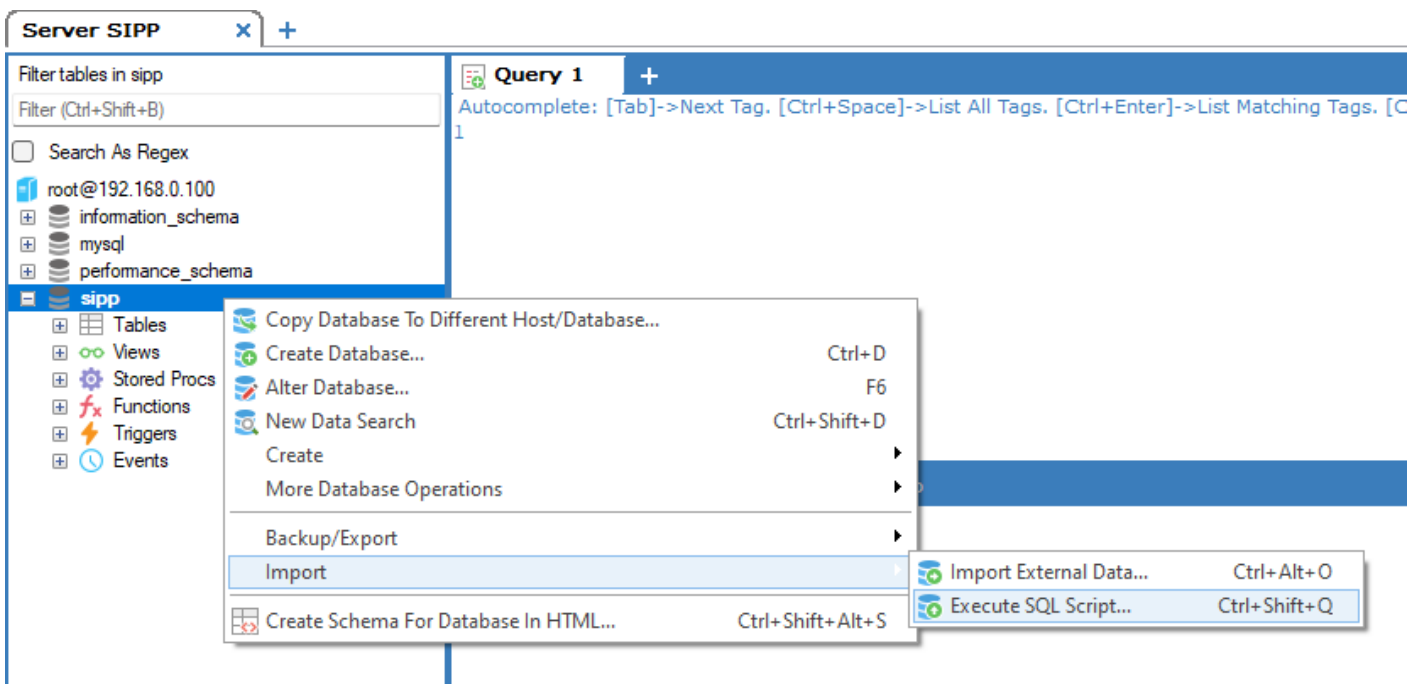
Server SIPP ✕ +

Filter tables in sipp
Filter (Ctrl+Shift+B)
Search As Regex
root@192.168.0.100
information_schema
mysql
performance_schema
sipp
Tables
Views
Stored Procs
Functions
Triggers
Events

Query 1 +
Autocomplete: [Tab]->Next Tag. [Ctrl+Space]->List All Tags. [Ctrl+Enter]->List Matching Tags. [C
1

Copy Database To Different Host/Database...
Create Database... Ctrl+D
Alter Database... F6
New Data Search Ctrl+Shift+D
Create
More Database Operations
Backup/Export
Import
Create Schema For Database In HTML... Ctrl+Shift+Alt+S

Import External Data... Ctrl+Alt+O
Execute SQL Script... Ctrl+Shift+Q